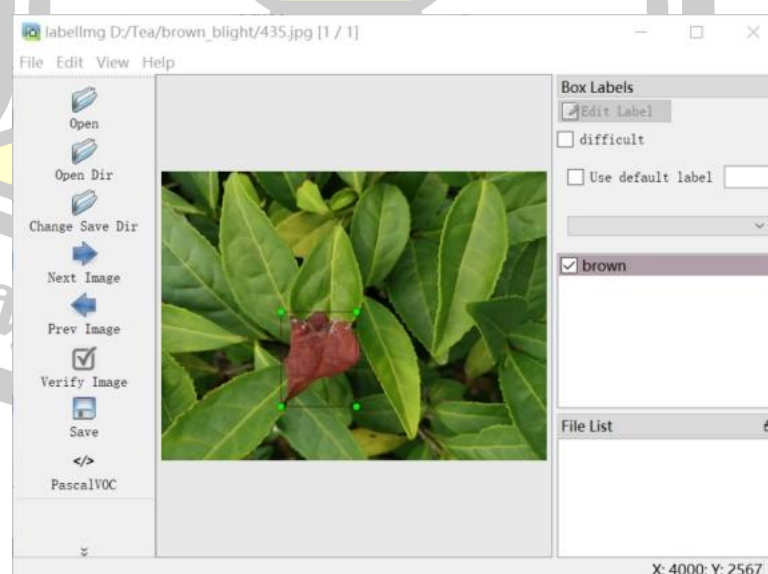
labelImg D:/Tea/brown_blight/435.jpg [1 / 1]

File Edit View Help

Open

Open Dir

Change Save Dir

Next Image

Prev Image

Verify Image

Save

</>

PascalVOC

Box Labels

Edit Label

difficult

Use default label

brown

File List

X: 4000; Y: 2567